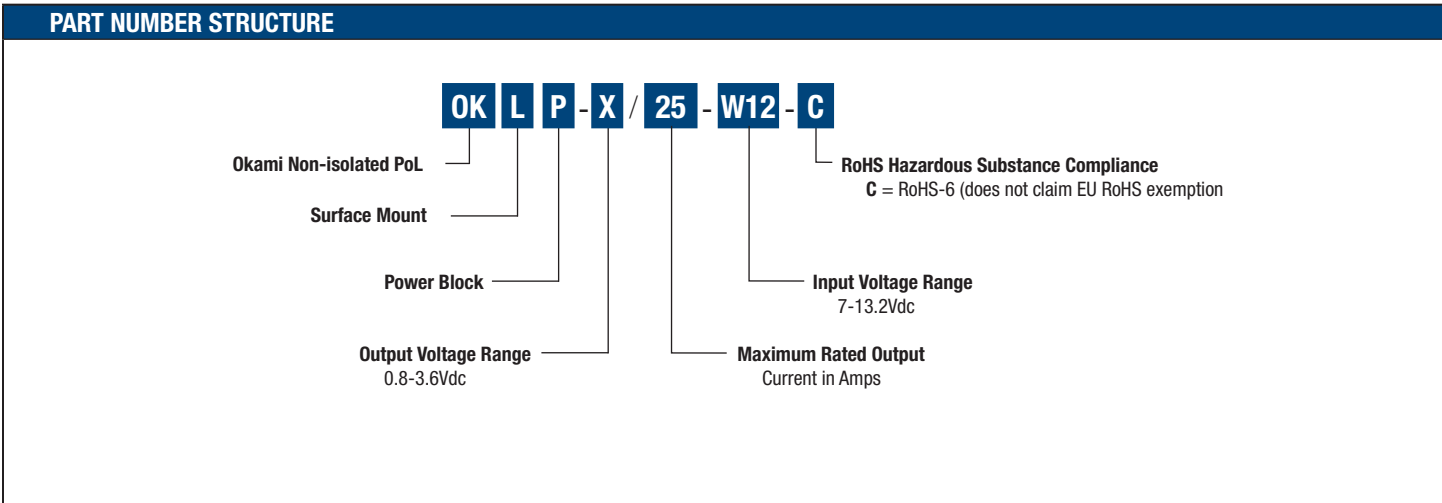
PART NUMBER STRUCTURE

OK L P - X / 25 - W12 - C

Okami Non-isolated PoL

Surface Mount

Power Block

Output Voltage Range
0.8-3.6Vdc

Maximum Rated Output
Current in Amps

Input Voltage Range
7-13.2Vdc

RoHS Hazardous Substance Compliance
C = RoHS-6 (does not claim EU RoHS exemption